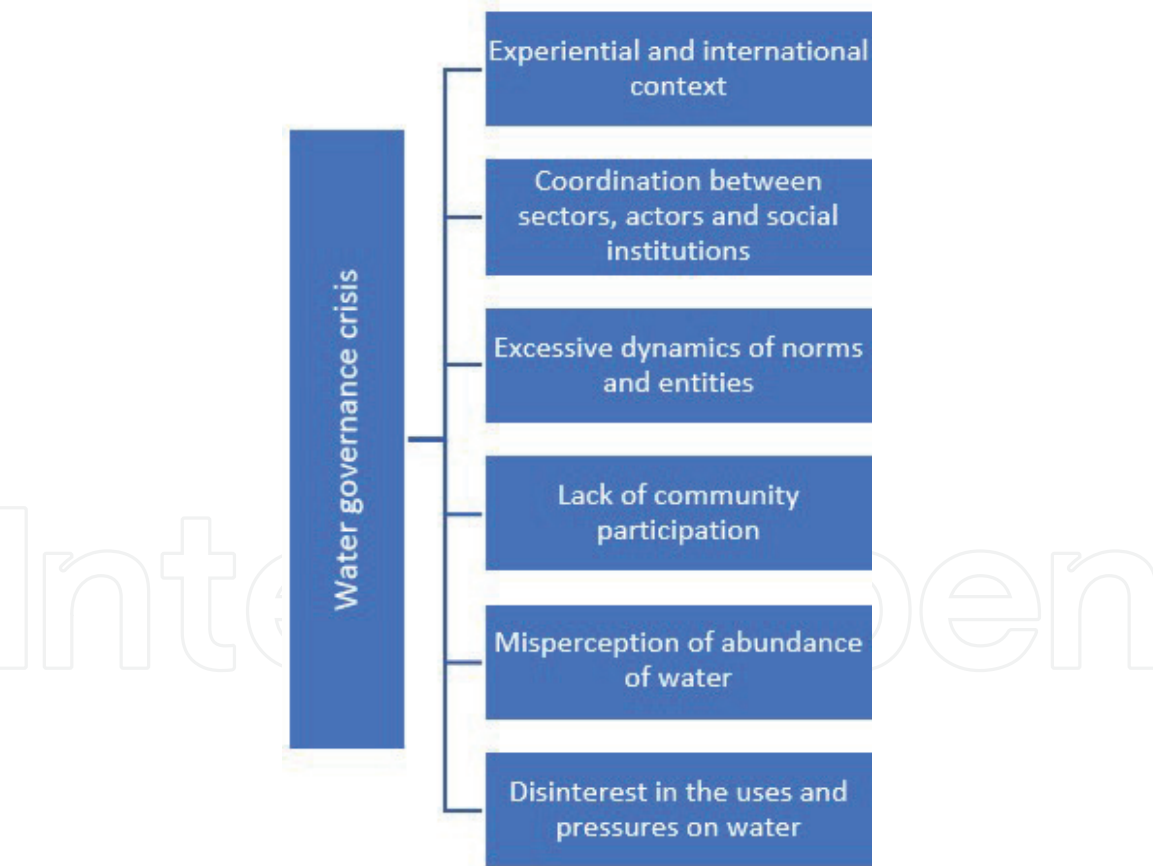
Water governance crisis

Experiential and international context

Coordination between sectors, actors and social institutions

Excessive dynamics of norms and entities

Lack of community participation

Misperception of abundance of water

Disinterest in the uses and pressures on water

IntechOpen